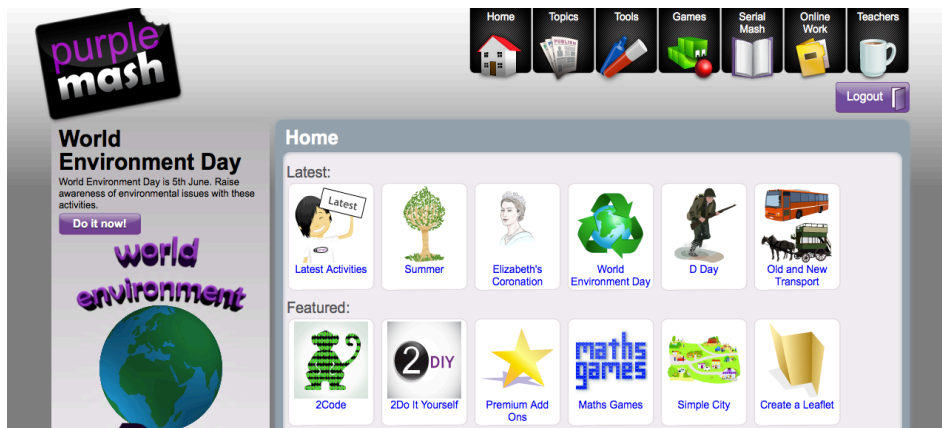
purple mash

Home
Topics
Tools
Games
Serial Mash
Online Work
Teachers

Logout

World Environment Day

World Environment Day is 5th June. Raise awareness of environmental issues with these activities.

Do it now!

world environment

Home

Latest:

Latest

Latest Activities

Summer

Elizabeth's Coronation

World Environment Day

D Day

Old and New Transport

Featured:

2Code

2 DIY

2Do It Yourself

Premium Add Ons

maths games

Maths Games

Simple City

Create a Leaflet